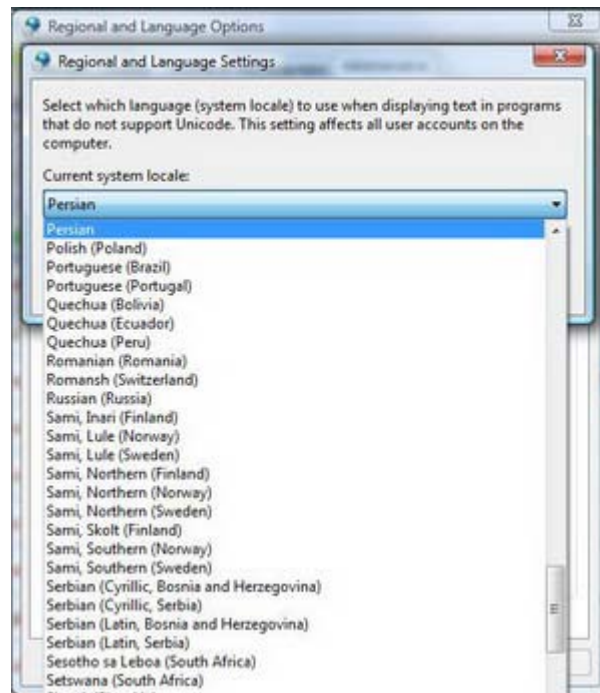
Regional and Language Options

Regional and Language Settings

Select which language (system locale) to use when displaying text in programs that do not support Unicode. This setting affects all user accounts on the computer.

Current system locale:

Persian

Persian
Polish (Poland)
Portuguese (Brazil)
Portuguese (Portugal)
Quechua (Bolivia)
Quechua (Ecuador)
Quechua (Peru)
Romanian (Romania)
Romansh (Switzerland)
Russian (Russia)
Sami, Inari (Finland)
Sami, Lule (Norway)
Sami, Lule (Sweden)
Sami, Northern (Finland)
Sami, Northern (Norway)
Sami, Northern (Sweden)
Sami, Skolt (Finland)
Sami, Southern (Norway)
Sami, Southern (Sweden)
Serbian (Cyrillic, Bosnia and Herzegovina)
Serbian (Cyrillic, Serbia)
Serbian (Latin, Bosnia and Herzegovina)
Serbian (Latin, Serbia)
Sesotho sa Leboa (South Africa)
Setswana (South Africa)
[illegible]